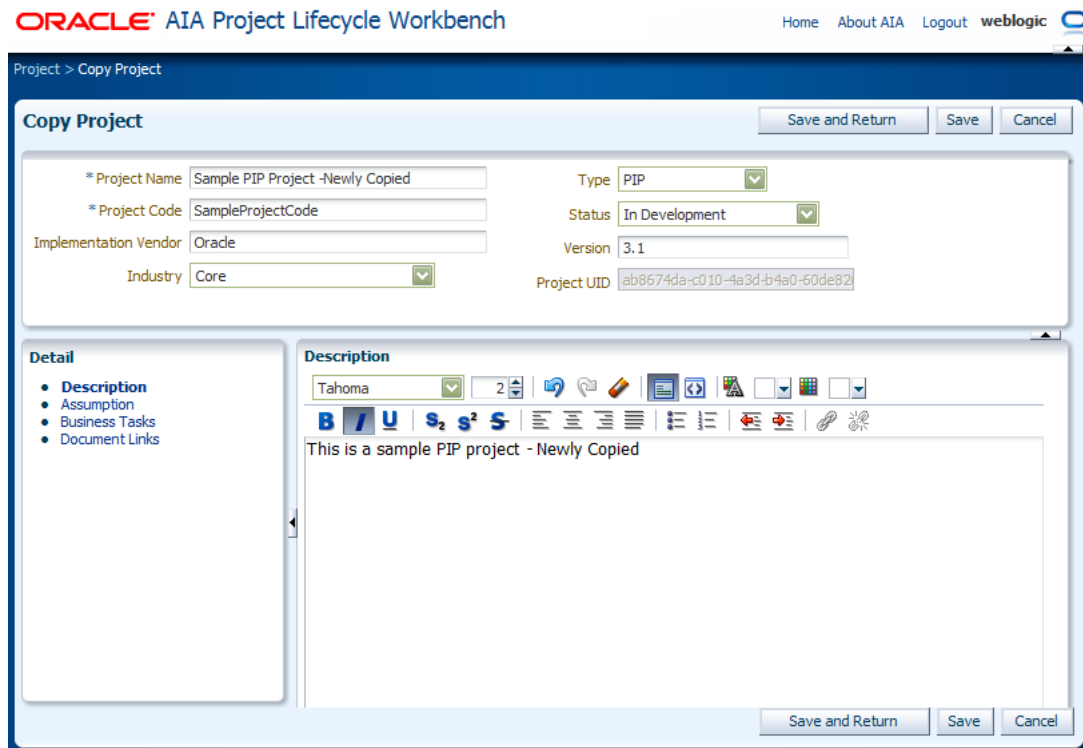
ORACLE AIA Project Lifecycle Workbench

Home About AIA Logout weblogic

Project > Copy Project

Copy Project

Save and Return Save Cancel

* Project Name Sample PIP Project -Newly Copied

* Project Code SampleProjectCode

Implementation Vendor Oracle

Industry Core

Type PIP

Status In Development

Version 3.1

Project UID ab8674da-c010-4a3d-b4a0-60de82

Detail

- Description
- Assumption
- Business Tasks
- Document Links

Description

Tahoma 2

B I U $S_2$ $S^2$ S

This is a sample PIP project - Newly Copied

Save and Return Save Cancel